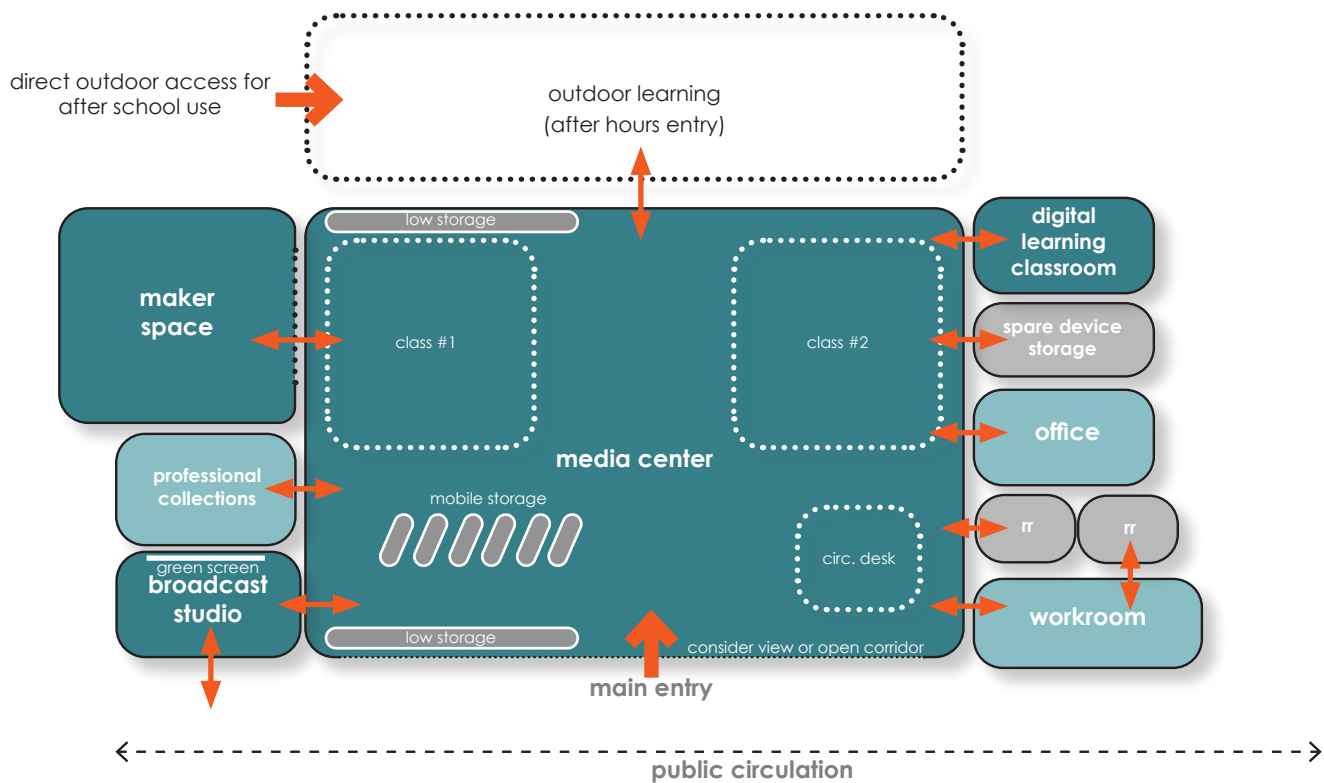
direct outdoor access for after school use

outdoor learning
(after hours entry)

low storage

digital learning classroom

maker space

class #1

class #2

spare device storage

office

media center

professional collections

mobile storage

rr

rr

circ. desk

green screen

broadcast studio

workroom

low storage

consider view or open corridor

main entry

public circulation